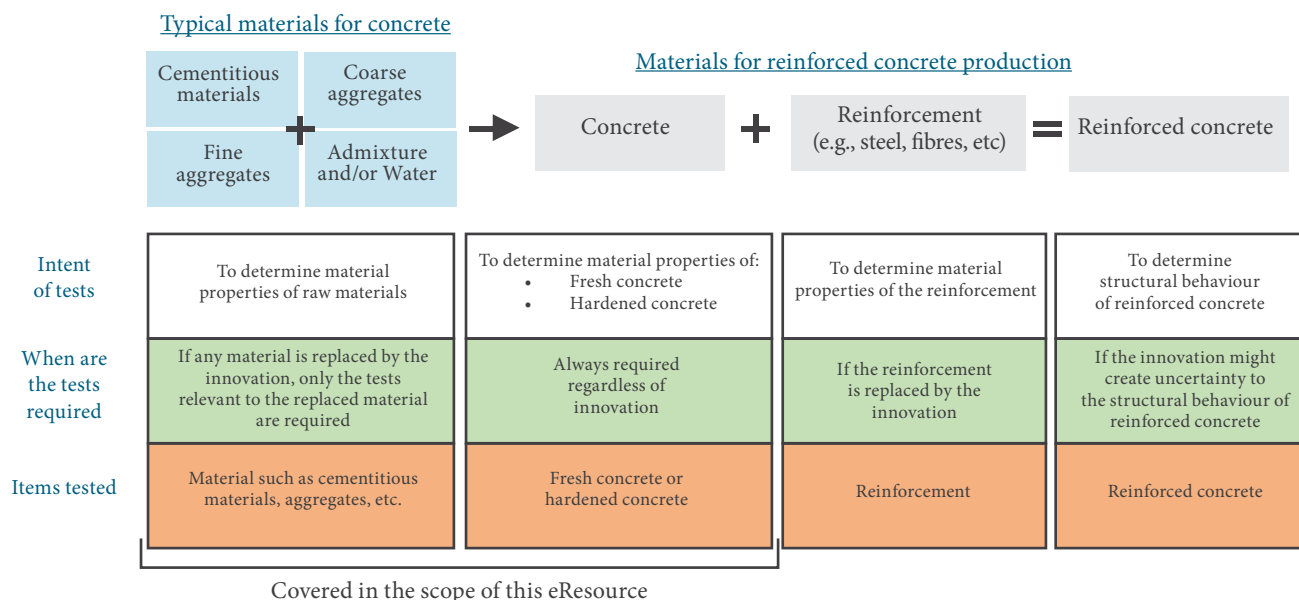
Typical materials for concrete

Cementitious materials

Coarse aggregates

Fine aggregates

Admixture and/or Water

Materials for reinforced concrete production

Concrete + Reinforcement (e.g., steel, fibres, etc) = Reinforced concrete

| | | | | |
|---|---|---|---|---|
| Intent of tests | To determine material properties of raw materials | To determine material properties of: • Fresh concrete • Hardened concrete | To determine material properties of the reinforcement | To determine structural behaviour of reinforced concrete |
| When are the tests required | If any material is replaced by the innovation, only the tests relevant to the replaced material are required | Always required regardless of innovation | If the reinforcement is replaced by the innovation | If the innovation might create uncertainty to the structural behaviour of reinforced concrete |
| Items tested | Material such as cementitious materials, aggregates, etc. | Fresh concrete or hardened concrete | Reinforcement | Reinforced concrete |

Covered in the scope of this eResource